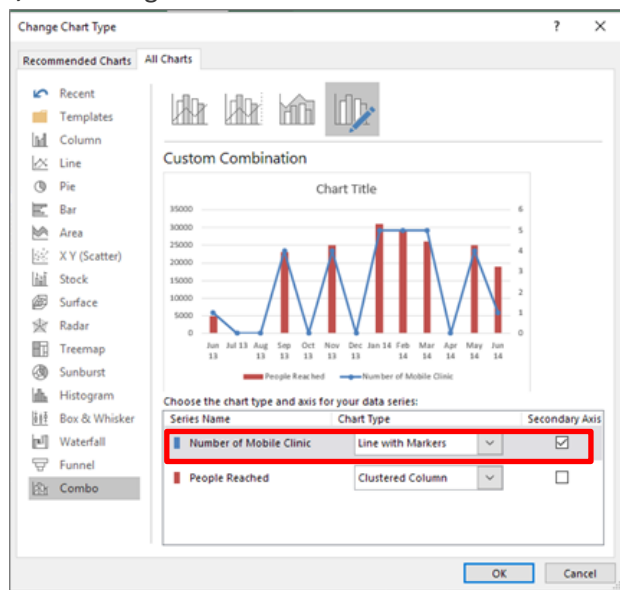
Change Chart Type

?

Recommended Charts

All Charts

Recent
Templates
Column
Line
Pie
Bar
Area
X Y (Scatter)
Stock
Surface
Radar
Treemap
Sunburst
Histogram
Box & Whisker
Waterfall
Funnel
Combo

Custom Combination

Chart Title

35000
30000
25000
20000
15000
10000
5000
0

6
5
4
3
2
1
0

Jun 13
Jul 13
Aug 13
Sep 13
Oct 13
Nov 13
Dec 13
Jan 14
Feb 14
Mar 14
Apr 14
May 14
Jun 14

People Reached
Number of Mobile Clinic

Choose the chart type and axis for your data series:

| Series Name | Chart Type | Secondary Axis |
|---|---|---|
| Number of Mobile Clinic | Line with Markers | ☑ |
| People Reached | Clustered Column | ☐ |

OK

Cancel